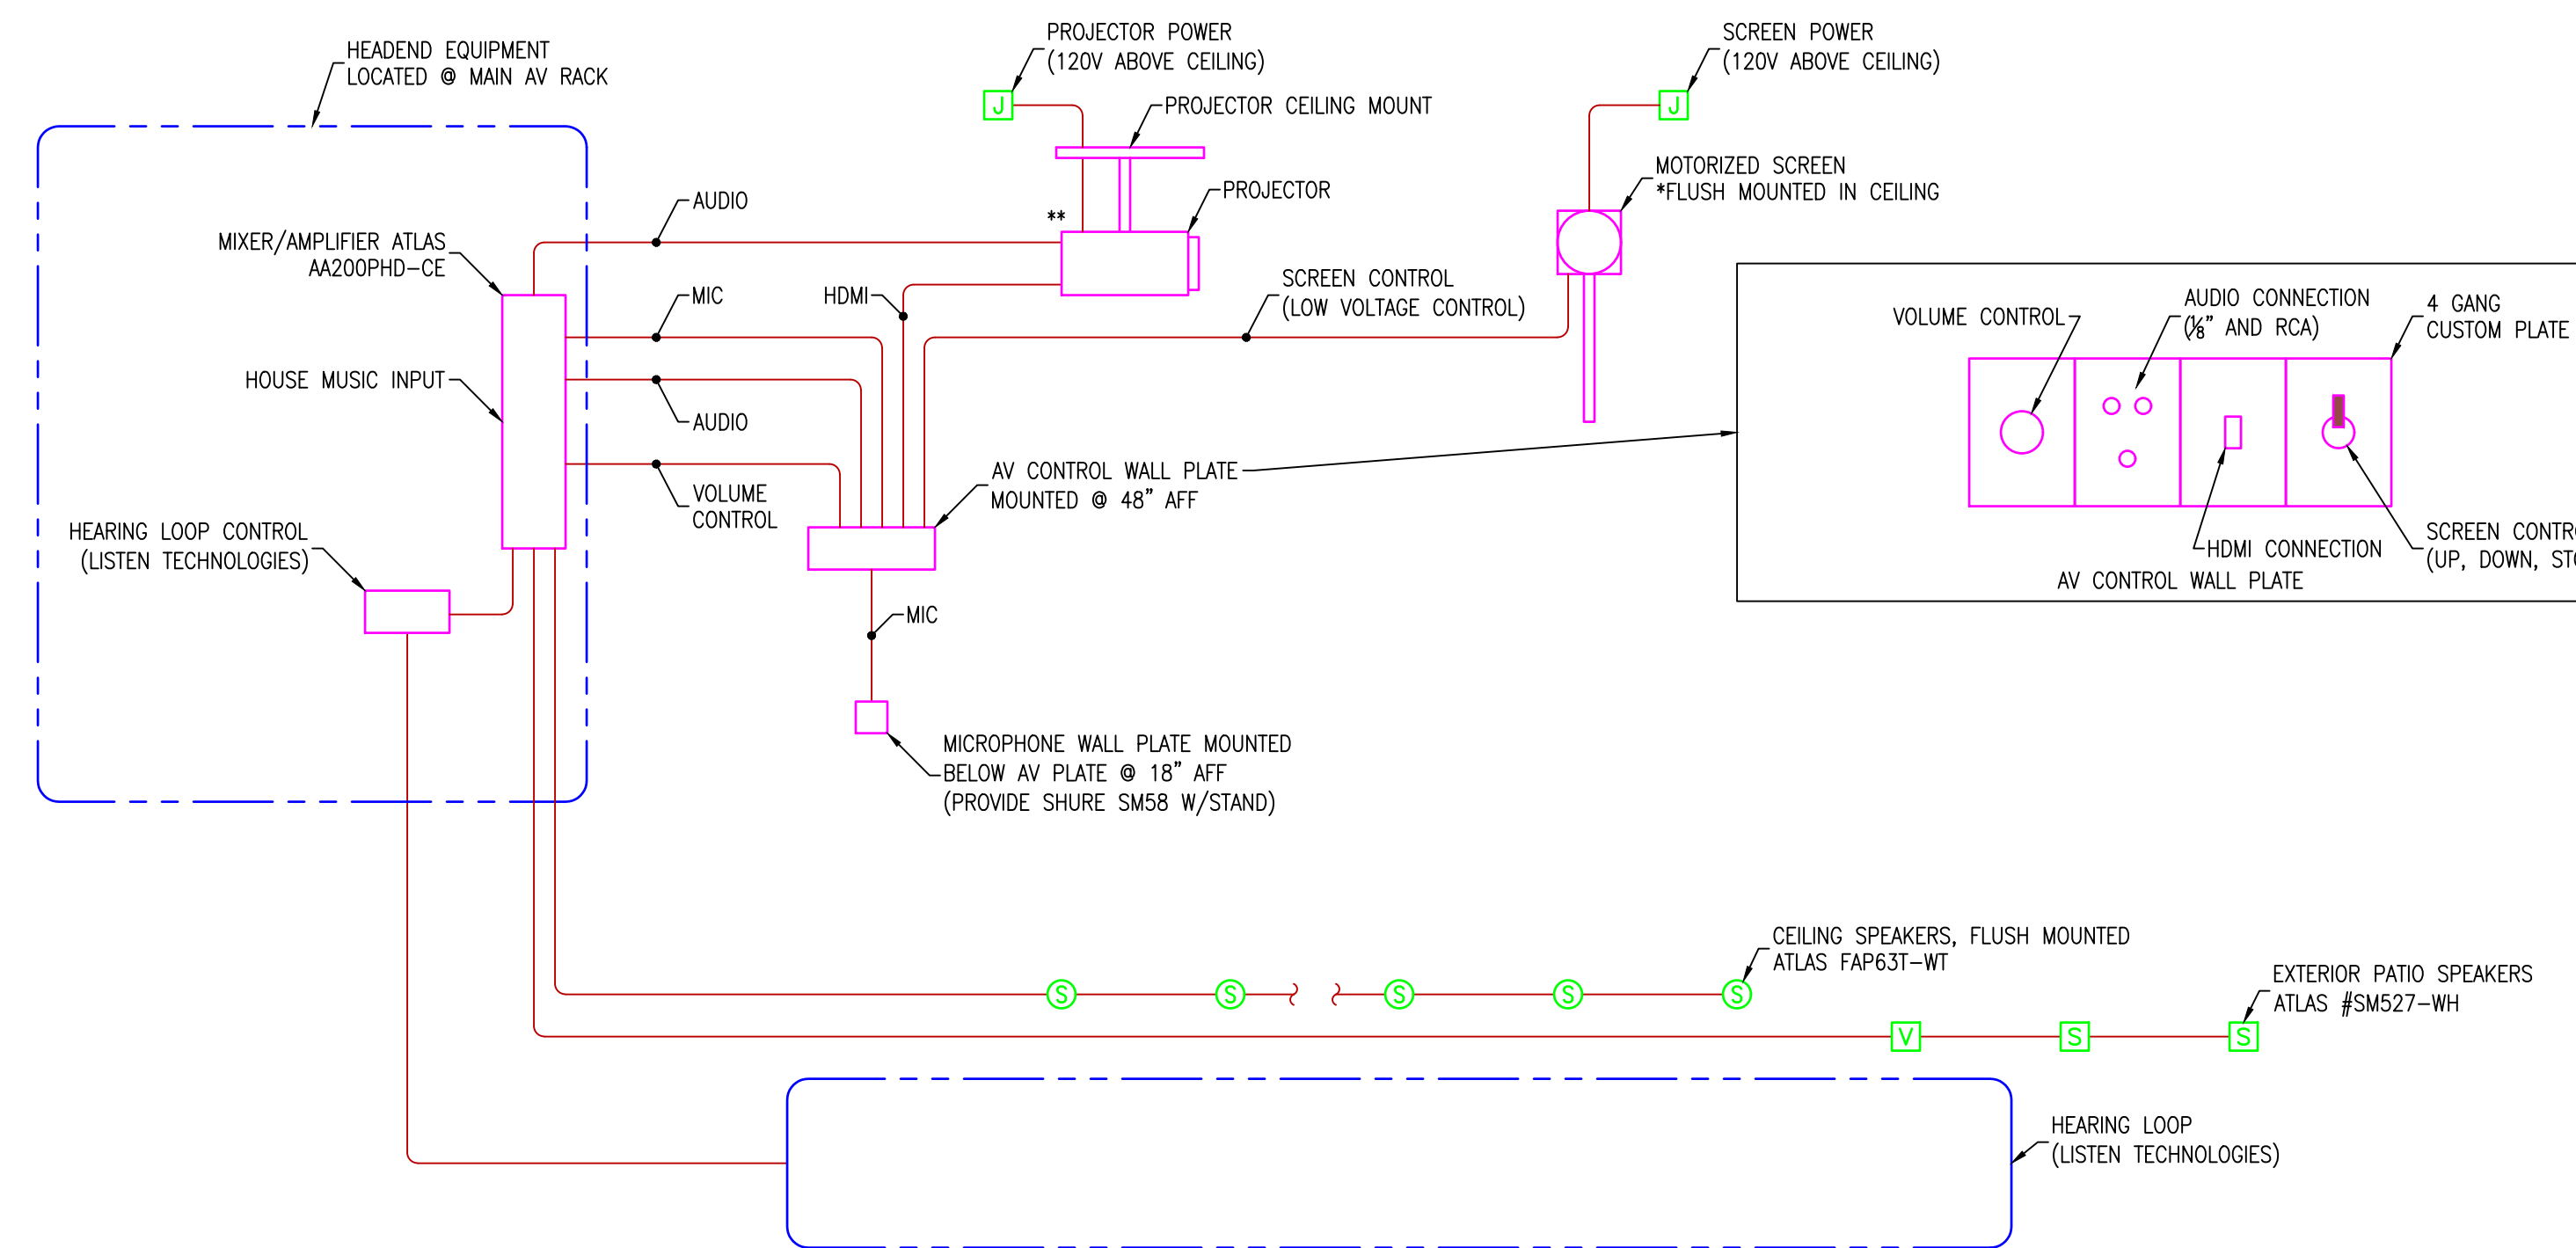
HEADEND EQUIPMENT
LOCATED @ MAIN AV RACK

PROJECTOR POWER
(120V ABOVE CEILING)

J

PROJECTOR CEILING MOUNT

SCREEN POWER
(120V ABOVE CEILING)

J

MOTORIZED SCREEN
*FLUSH MOUNTED IN CEILING

PROJECTOR

**

AUDIO

MIXER/AMPLIFIER ATLAS
AA200PHD–CE

MIC

HDMI

SCREEN CONTROL
(LOW VOLTAGE CONTROL)

HOUSE MUSIC INPUT

AUDIO

VOLUME
CONTROL

AV CONTROL WALL PLATE
MOUNTED @ 48" AFF

HEARING LOOP CONTROL
(LISTEN TECHNOLOGIES)

MIC

MICROPHONE WALL PLATE MOUNTED
BELOW AV PLATE @ 18" AFF
(PROVIDE SHURE SM58 W/STAND)

VOLUME CONTROL

AUDIO CONNECTION
(⅛" AND RCA)

4 GANG
CUSTOM PLATE

HDMI CONNECTION

SCREEN CONTR
(UP, DOWN, ST

AV CONTROL WALL PLATE

CEILING SPEAKERS, FLUSH MOUNTED
ATLAS FAP63T–WT

S S S S S

EXTERIOR PATIO SPEAKERS
ATLAS #SM527–WH

V S S

HEARING LOOP
(LISTEN TECHNOLOGIES)